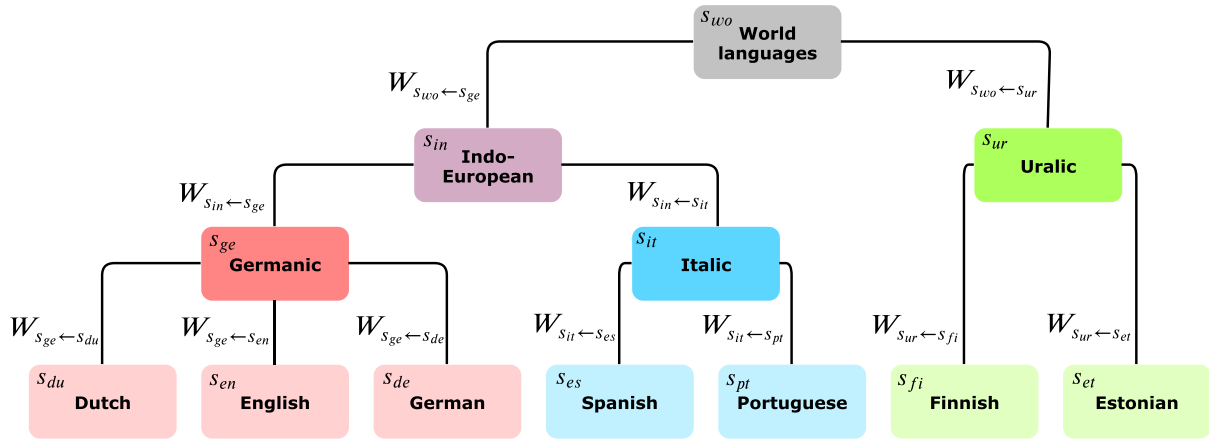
$s_{wo}$ World languages

$W_{s_{wo} \leftarrow s_{ge}}$

$W_{s_{wo} \leftarrow s_{ur}}$

$s_{in}$ Indo-European

$s_{ur}$ Uralic

$W_{s_{in} \leftarrow s_{ge}}$

$W_{s_{in} \leftarrow s_{it}}$

$s_{ge}$ Germanic

$s_{it}$ Italic

$W_{s_{ge} \leftarrow s_{du}}$

$W_{s_{ge} \leftarrow s_{en}}$

$W_{s_{ge} \leftarrow s_{de}}$

$W_{s_{it} \leftarrow s_{es}}$

$W_{s_{it} \leftarrow s_{pt}}$

$W_{s_{ur} \leftarrow s_{fi}}$

$W_{s_{ur} \leftarrow s_{et}}$

$s_{du}$ Dutch

$s_{en}$ English

$s_{de}$ German

$s_{es}$ Spanish

$s_{pt}$ Portuguese

$s_{fi}$ Finnish

$s_{et}$ Estonian